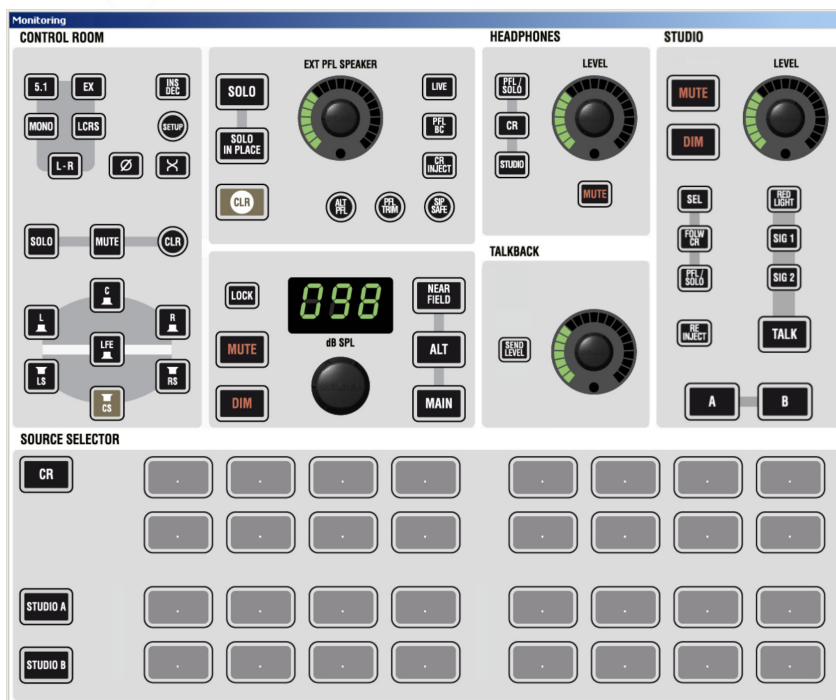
Monitoring

CONTROL ROOM

5.1 EX INS DEC

MONO LCRS SETUP

L - R Ø ✕

SOLO MUTE CLR

C

L R

LFE

LS RS

CS

EXT PFL SPEAKER

SOLO LIVE

SOLO IN PLACE PFL BC

CR INJECT

CLR ALT PFL PFL TRIM SIP SAFE

LOCK 098 NEAR FIELD

dB SPL

MUTE ALT

DIM MAIN

HEADPHONES

LEVEL

PFL / SOLO

CR

STUDIO

MUTE

TALKBACK

SEND LEVEL

STUDIO

LEVEL

MUTE

DIM

SEL RED LIGHT

FOLW CR SIG 1

PFL / SOLO SIG 2

RE INJECT TALK

A B

SOURCE SELECTOR

CR

STUDIO A

STUDIO B